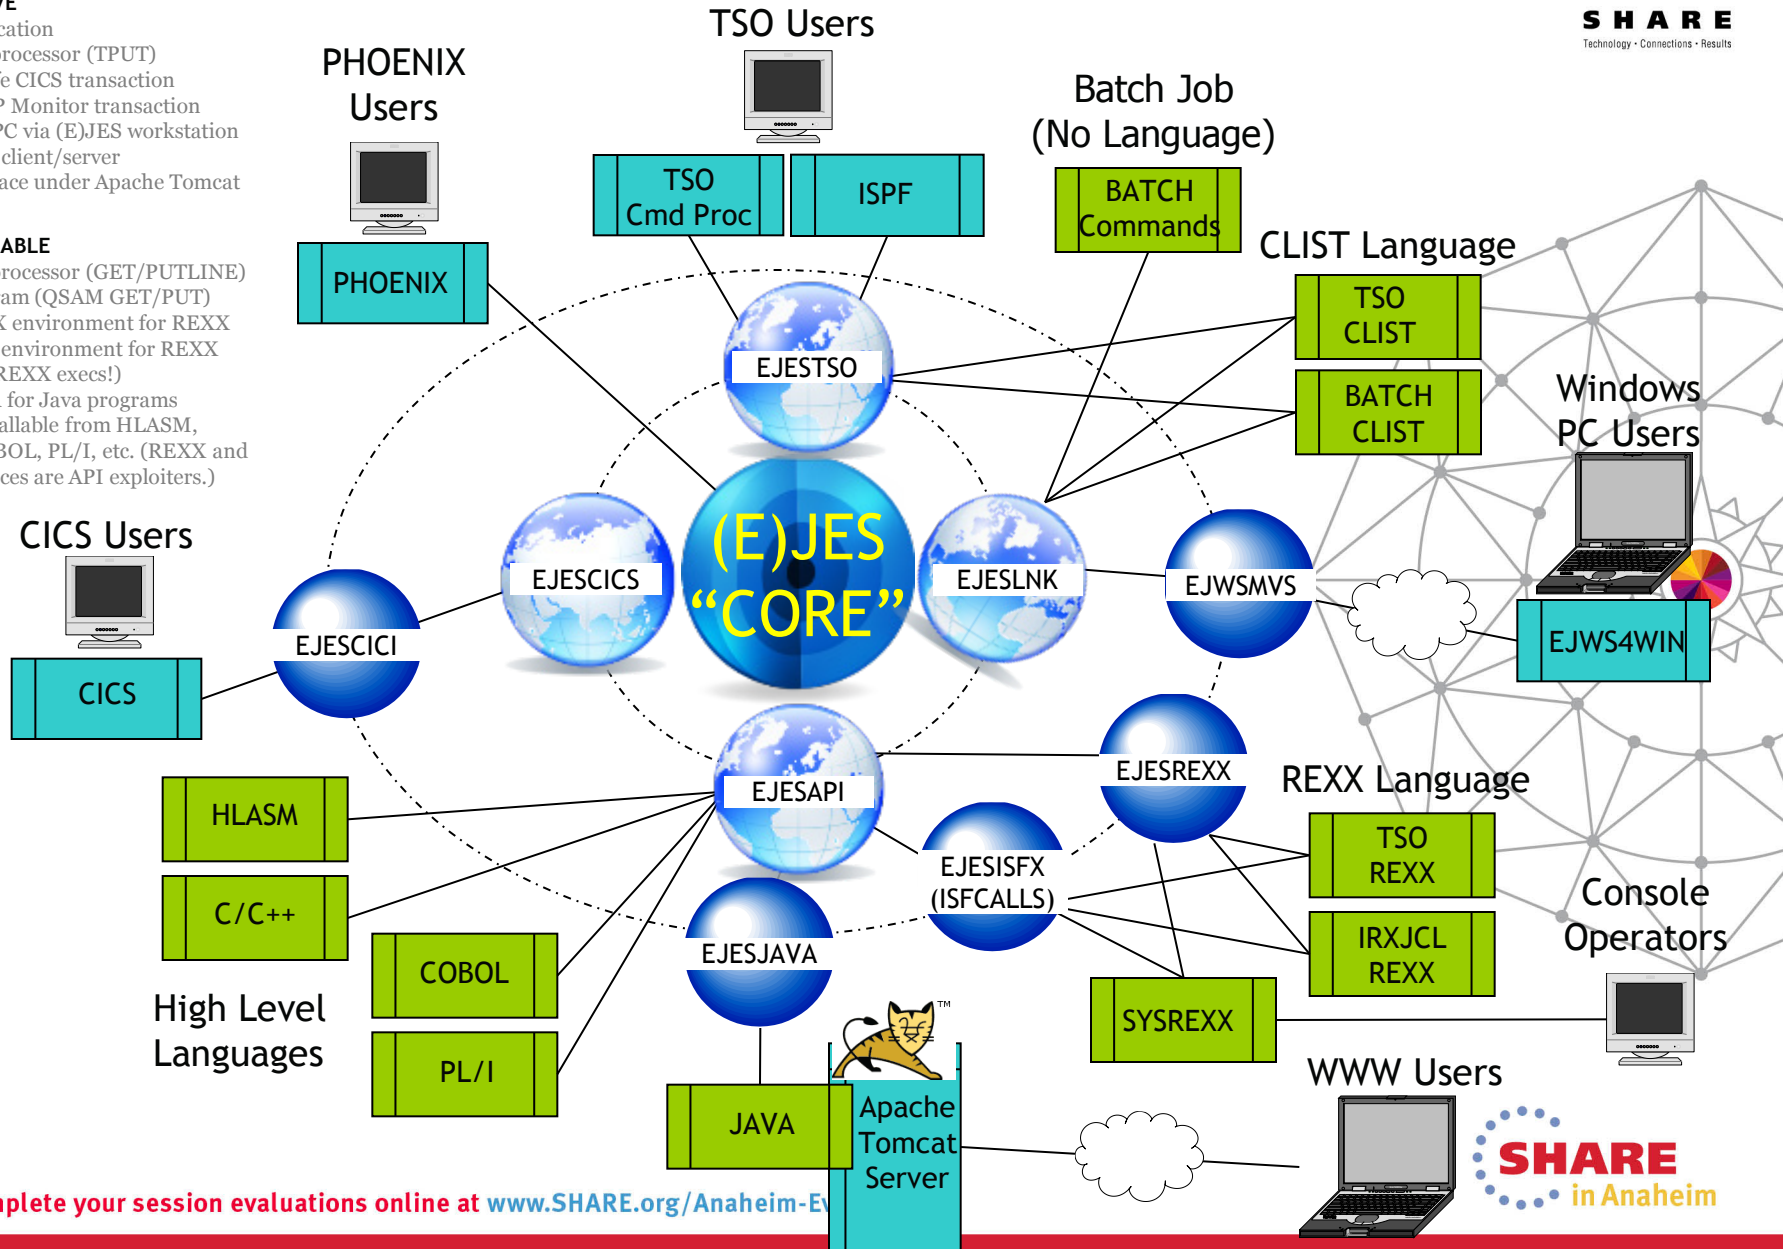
VE
cation
rocessor (TPUT)
e CICS transaction
P Monitor transaction
PC via (E)JES workstation
client/server
ace under Apache Tomcat

ABLE
rocessor (GET/PUTLINE)
am (QSAM GET/PUT)
X environment for REXX
environment for REXX
REXX execs!)
for Java programs
allable from HLASM,
BOL, PL/I, etc. (REXX and
ces are API exploiters.)

TSO Users
PHOENIX Users
Batch Job (No Language)
SHARE
Technology · Connections · Results
TSO Cmd Proc
ISPF
BATCH Commands
PHOENIX
CLIST Language
TSO CLIST
BATCH CLIST
EJESTSO
Windows PC Users
CICS Users
EJESCICS
(E)JES "CORE"
EJESLNK
EJWSMVS
EJESCICI
EJWS4WIN
CICS
EJESREXX
REXX Language
HLASM
EJESAPI
TSO REXX
C/C++
EJESISFX (ISFCALLS)
Console Operators
IRXJCL REXX
COBOL
EJESJAVA
High Level Languages
SYSREXX
PL/I
TM
Apache Tomcat Server
WWW Users
JAVA
SHARE in Anaheim
nplete your session evaluations online at www.SHARE.org/Anaheim-E